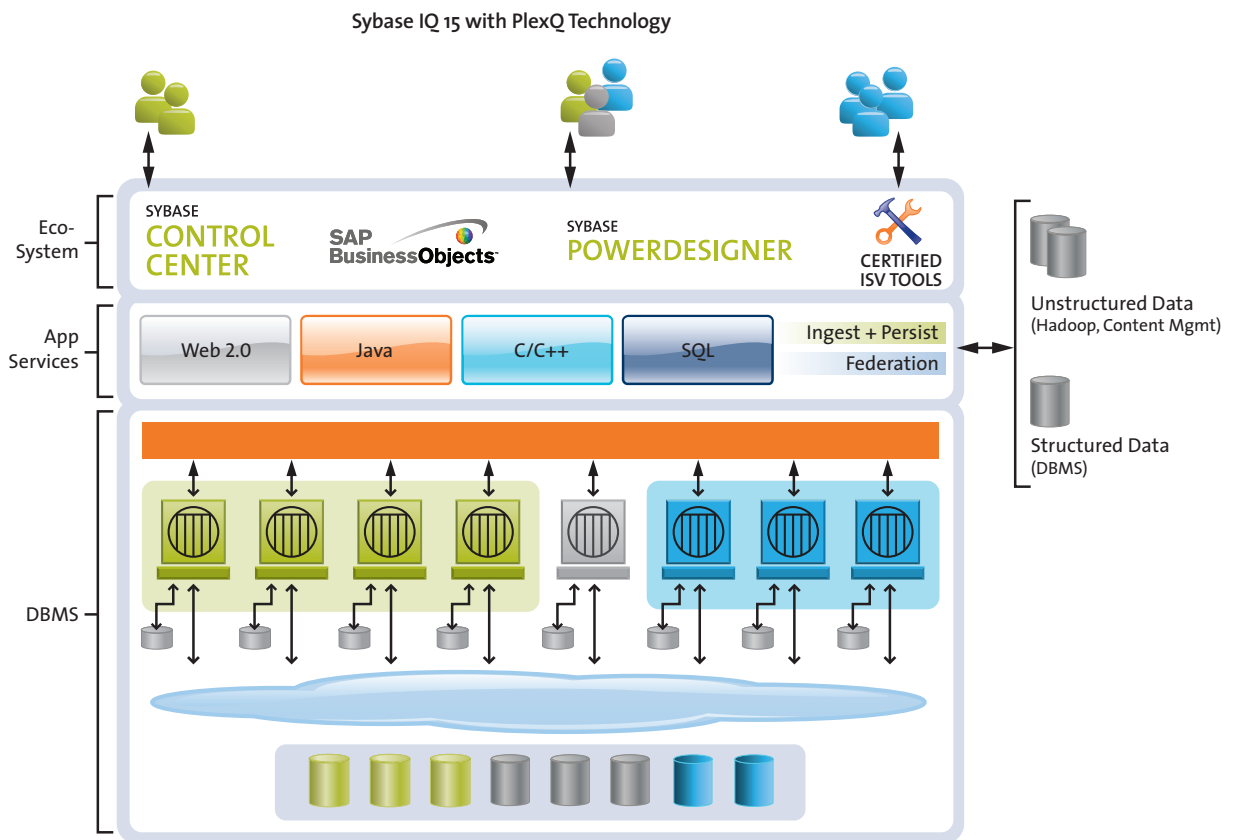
Sybase IQ 15 with PlexQ Technology

Eco-System

SYBASE CONTROL CENTER

SAP BusinessObjects

SYBASE POWERDESIGNER

CERTIFIED ISV TOOLS

App Services

Web 2.0

Java

C/C++

SQL

Ingest + Persist

Federation

Unstructured Data (Hadoop, Content Mgmt)

Structured Data (DBMS)

DBMS